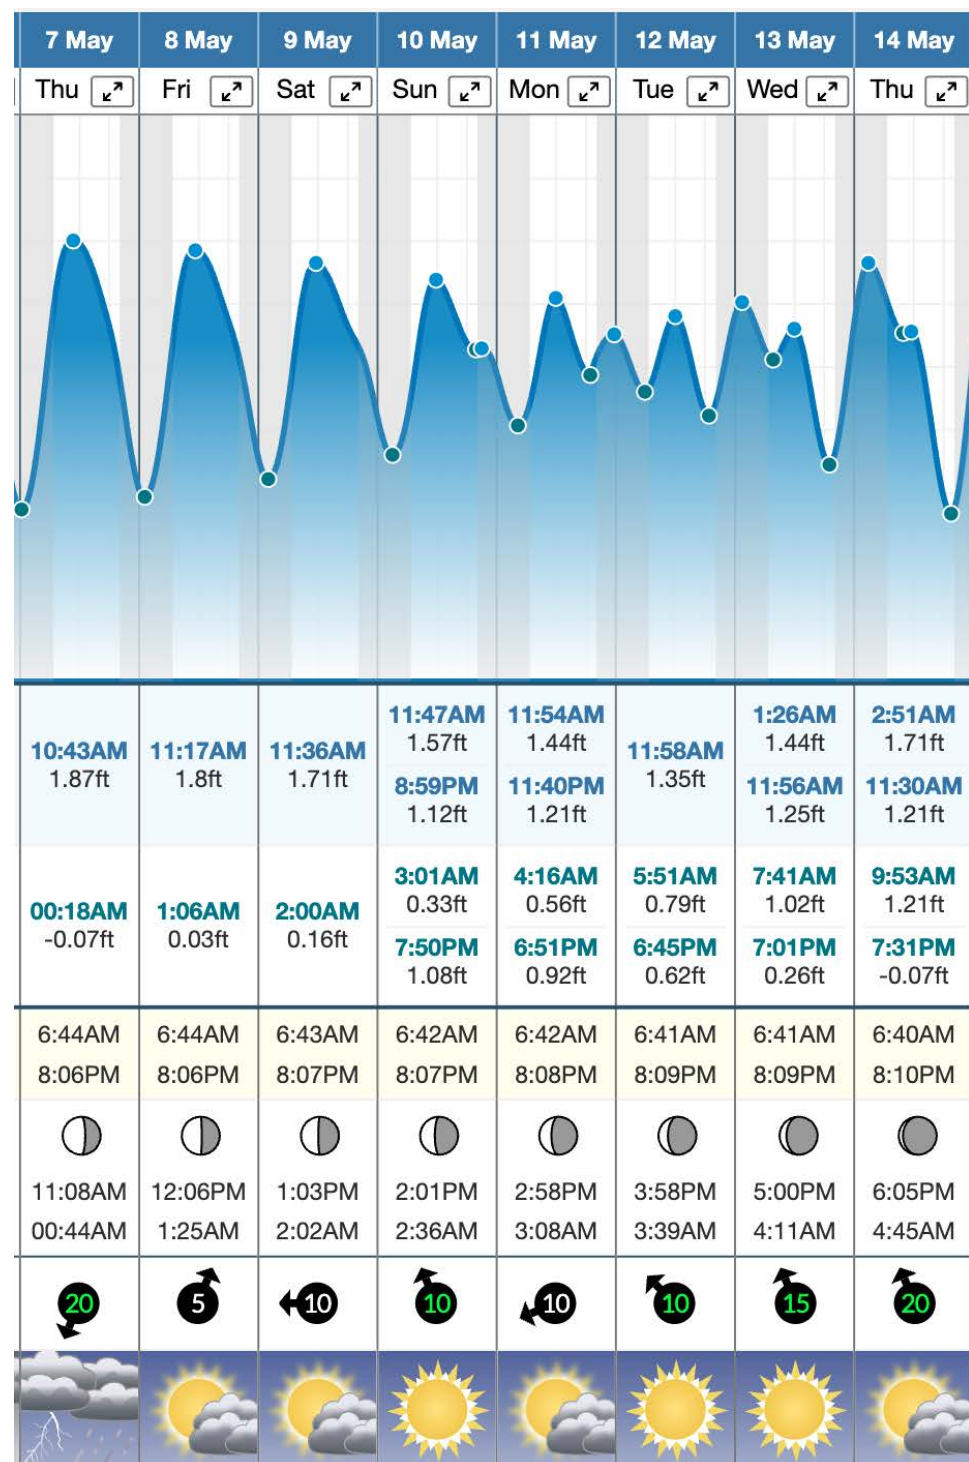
| 7 May | 8 May | 9 May | 10 May | 11 May | 12 May | 13 May | 14 May |
|---|---|---|---|---|---|---|---|
| Thu | Fri | Sat | Sun | Mon | Tue | Wed | Thu |
| 10:43AM 1.87ft | 11:17AM 1.8ft | 11:36AM 1.71ft | 11:47AM 1.57ft 8:59PM 1.12ft | 11:54AM 1.44ft 11:40PM 1.21ft | 11:58AM 1.35ft | 1:26AM 1.44ft 11:56AM 1.25ft | 2:51AM 1.71ft 11:30AM 1.21ft |
| 00:18AM -0.07ft | 1:06AM 0.03ft | 2:00AM 0.16ft | 3:01AM 0.33ft 7:50PM 1.08ft | 4:16AM 0.56ft 6:51PM 0.92ft | 5:51AM 0.79ft 6:45PM 0.62ft | 7:41AM 1.02ft 7:01PM 0.26ft | 9:53AM 1.21ft 7:31PM -0.07ft |
| 6:44AM 8:06PM | 6:44AM 8:06PM | 6:43AM 8:07PM | 6:42AM 8:07PM | 6:42AM 8:08PM | 6:41AM 8:09PM | 6:41AM 8:09PM | 6:40AM 8:10PM |
| 11:08AM 00:44AM | 12:06PM 1:25AM | 1:03PM 2:02AM | 2:01PM 2:36AM | 2:58PM 3:08AM | 3:58PM 3:39AM | 5:00PM 4:11AM | 6:05PM 4:45AM |
| 20 | 5 | 10 | 10 | 10 | 10 | 15 | 20 |